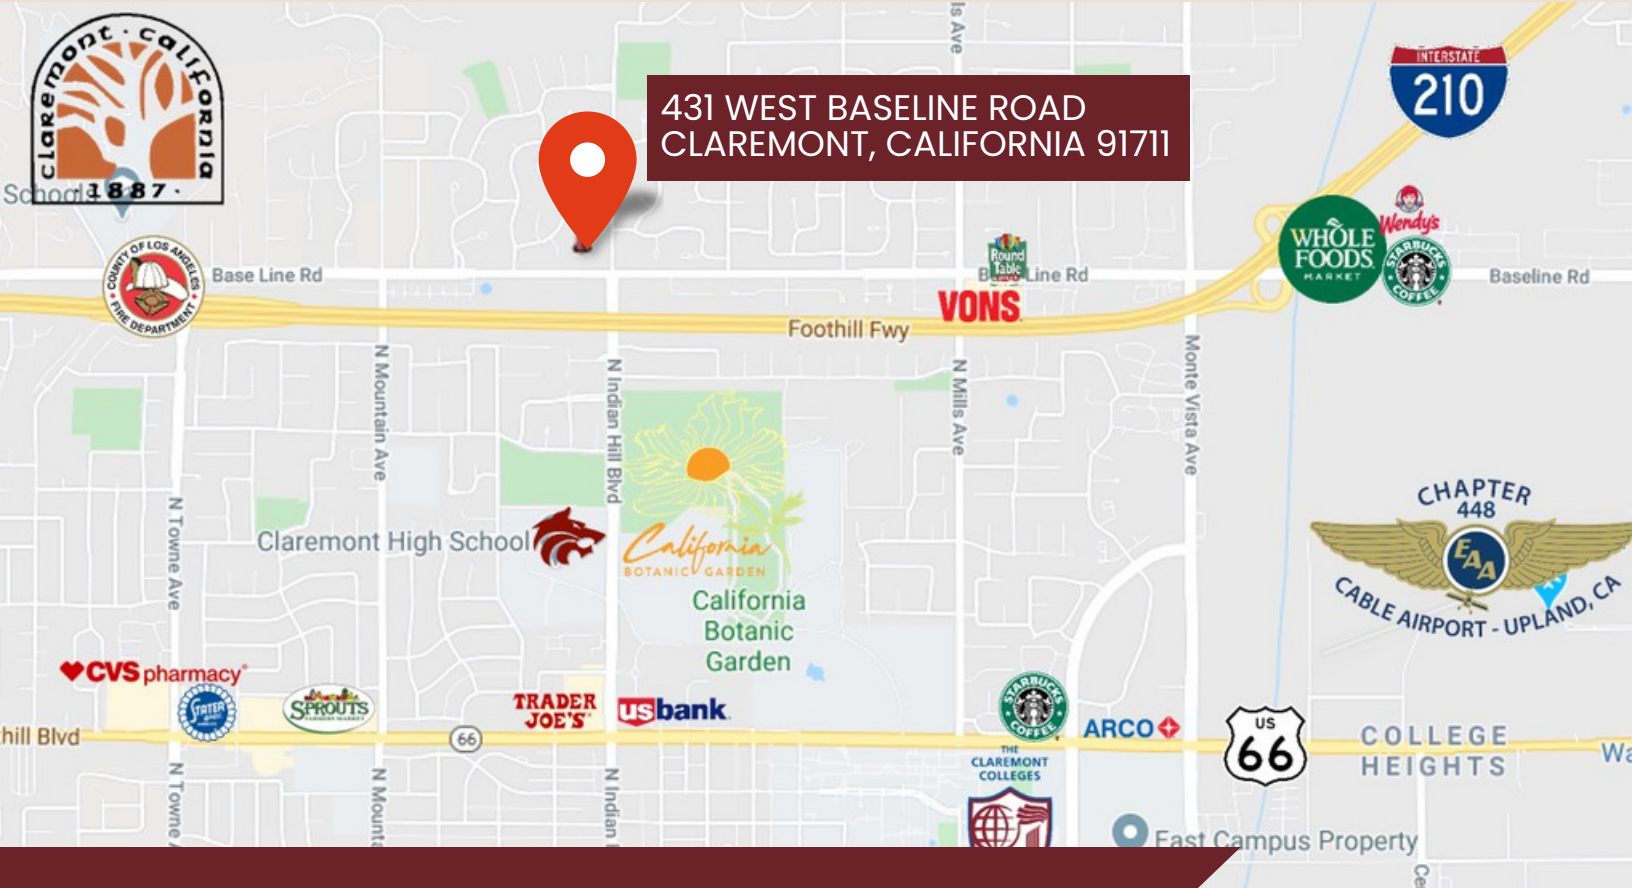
claremont · california · 1887 ·

School

431 WEST BASELINE ROAD
CLAREMONT, CALIFORNIA 91711

INTERSTATE
210

ls Ave

COUNTY OF LOS ANGELES FIRE DEPARTMENT

Base Line Rd

Round Table

Base Line Rd

VONS

WHOLE FOODS MARKET

Wendy's

STARBUCKS COFFEE

Baseline Rd

Foothill Fwy

N Mountain Ave

N Indian Hill Blvd

N Mills Ave

Monte Vista Ave

N Towne Ave

Claremont High School

California BOTANIC GARDEN

California Botanic Garden

CHAPTER 448

EAA

CABLE AIRPORT - UPLAND, CA

CVS pharmacy

STATER BROS.

SPROUTS FARMERS MARKET

TRADER JOE'S

usbank

66

hill Blvd

STARBUCKS COFFEE

ARCO

US 66

COLLEGE HEIGHTS

Wa

THE CLAREMONT COLLEGES

N Towne A

N Mounta

N Indian

East Campus Property

Ce